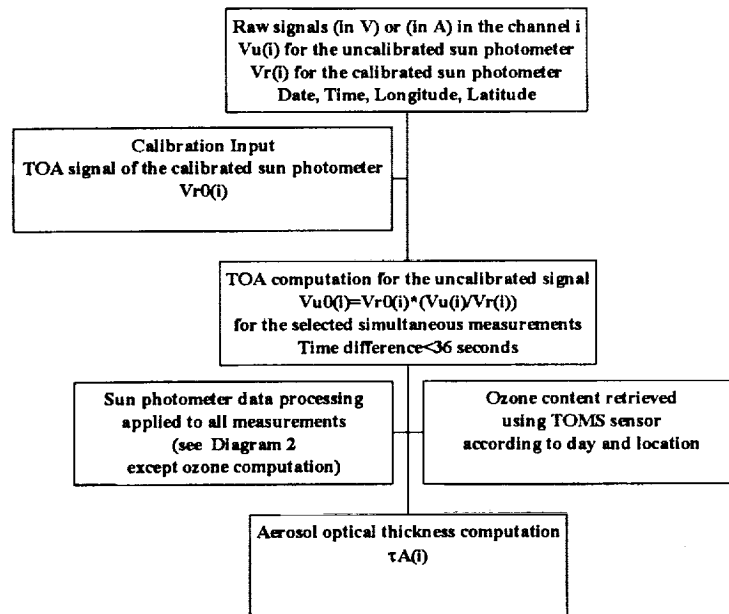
Raw signals (in V) or (in A) in the channel i
Vu(i) for the uncalibrated sun photometer
Vr(i) for the calibrated sun photometer
Date, Time, Longitude, Latitude

Calibration Input
TOA signal of the calibrated sun photometer
Vr0(i)

TOA computation for the uncalibrated signal
Vu0(i)=Vr0(i)*(Vu(i)/Vr(i))
for the selected simultaneous measurements
Time difference<36 seconds

Sun photometer data processing
applied to all measurements
(see Diagram 2
except ozone computation)

Ozone content retrieved
using TOMS sensor
according to day and location

Aerosol optical thickness computation
$\tau A(i)$